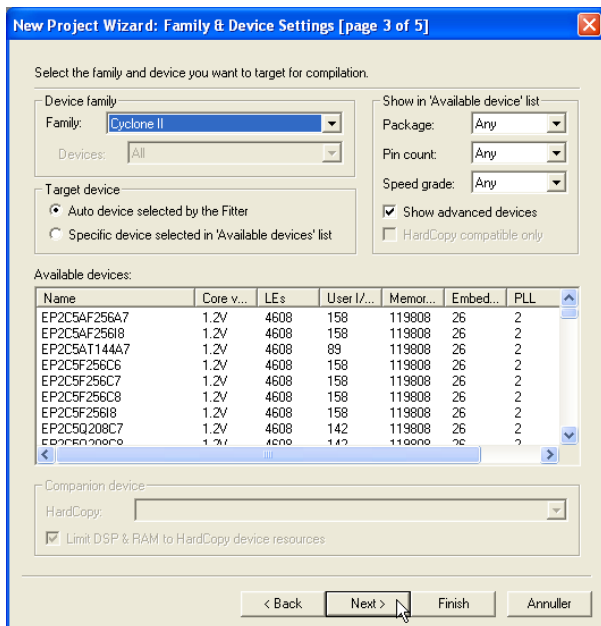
New Project Wizard: Family & Device Settings [page 3 of 5]

Select the family and device you want to target for compilation.

Device family
Family: Cyclone II
Devices: All

Show in 'Available device' list
Package: Any
Pin count: Any
Speed grade: Any
Show advanced devices
HardCopy compatible only

Target device
Auto device selected by the Fitter
Specific device selected in 'Available devices' list

Available devices:

| Name | Core v... | LEs | User I/... | Memor... | Embed... | PLL |
|---|---|---|---|---|---|---|
| EP2C5AF256A7 | 1.2V | 4608 | 158 | 119808 | 26 | 2 |
| EP2C5AF256I8 | 1.2V | 4608 | 158 | 119808 | 26 | 2 |
| EP2C5AT144A7 | 1.2V | 4608 | 89 | 119808 | 26 | 2 |
| EP2C5F256C6 | 1.2V | 4608 | 158 | 119808 | 26 | 2 |
| EP2C5F256C7 | 1.2V | 4608 | 158 | 119808 | 26 | 2 |
| EP2C5F256C8 | 1.2V | 4608 | 158 | 119808 | 26 | 2 |
| EP2C5F256I8 | 1.2V | 4608 | 158 | 119808 | 26 | 2 |
| EP2C5Q208C7 | 1.2V | 4608 | 142 | 119808 | 26 | 2 |
| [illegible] | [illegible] | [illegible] | 142 | 119808 | 26 | 2 |

Companion device
HardCopy:
Limit DSP & RAM to HardCopy device resources

< Back | Next > | Finish | Annuller